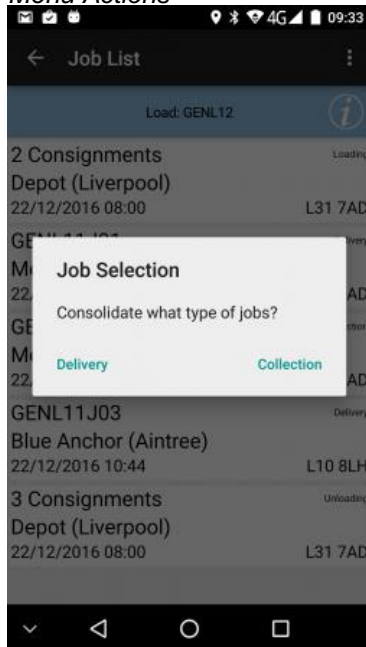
Menu Actions

4G 09:33

Job List

Load: GENL12

2 Consignments
Depot (Liverpool)
22/12/2016 08:00
Loading
L31 7AD

GE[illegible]
M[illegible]
22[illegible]
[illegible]
AD

GE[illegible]
M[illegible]
22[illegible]
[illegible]
AD

Job Selection

Consolidate what type of jobs?

Delivery

Collection

GENL11J03
Blue Anchor (Aintree)
22/12/2016 10:44
Delivery
L10 8LH

3 Consignments
Depot (Liverpool)
22/12/2016 08:00
Unloading
L31 7AD